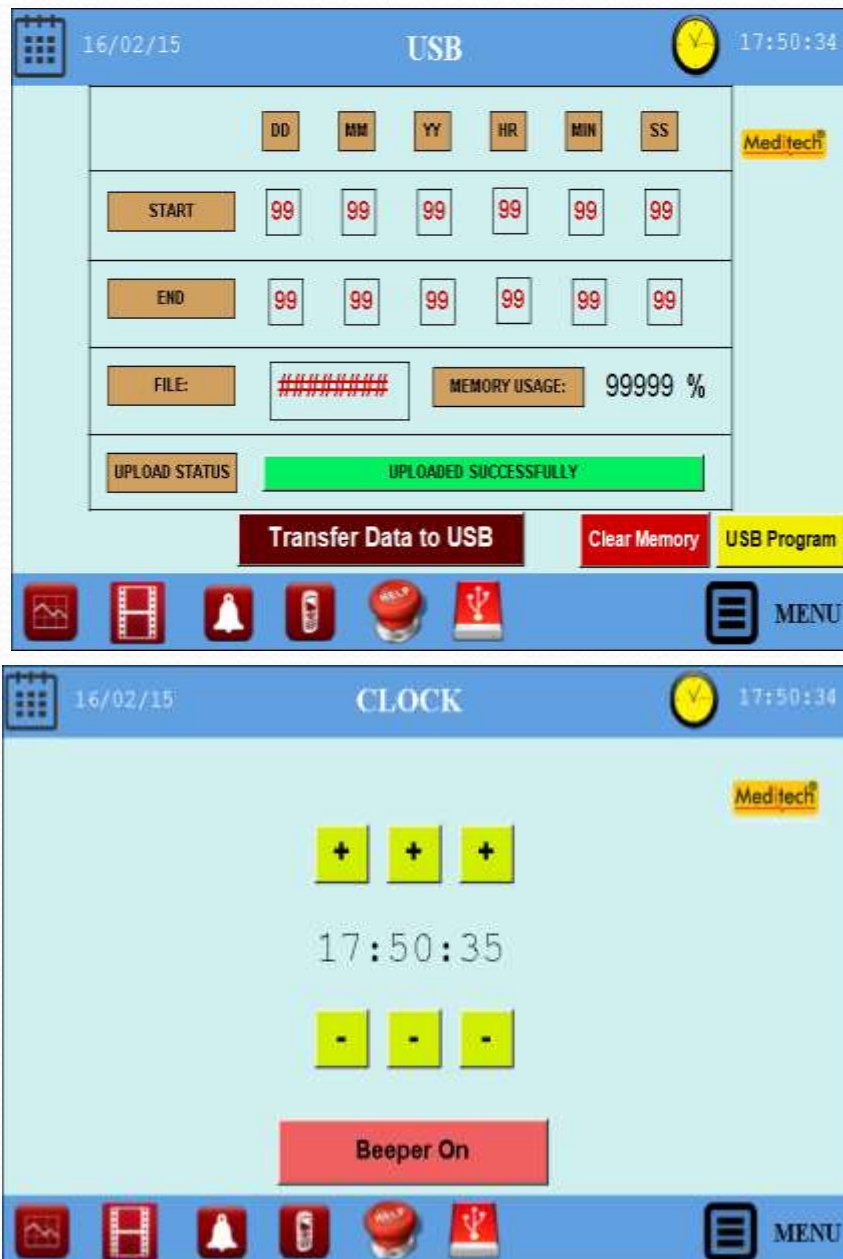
16/02/15 USB 17:50:34

Meditech®

| | DD | MM | YY | HR | MIN | SS |
|---|---|---|---|---|---|---|
| START | 99 | 99 | 99 | 99 | 99 | 99 |
| END | 99 | 99 | 99 | 99 | 99 | 99 |

FILE: ######## MEMORY USAGE: 99999 %

UPLOAD STATUS UPLOADED SUCCESSFULLY

Transfer Data to USB

Clear Memory

USB Program

HELP

MENU

16/02/15 CLOCK 17:50:34

Meditech®

+ + +

17:50:35

- - -

Beeper On

HELP

MENU